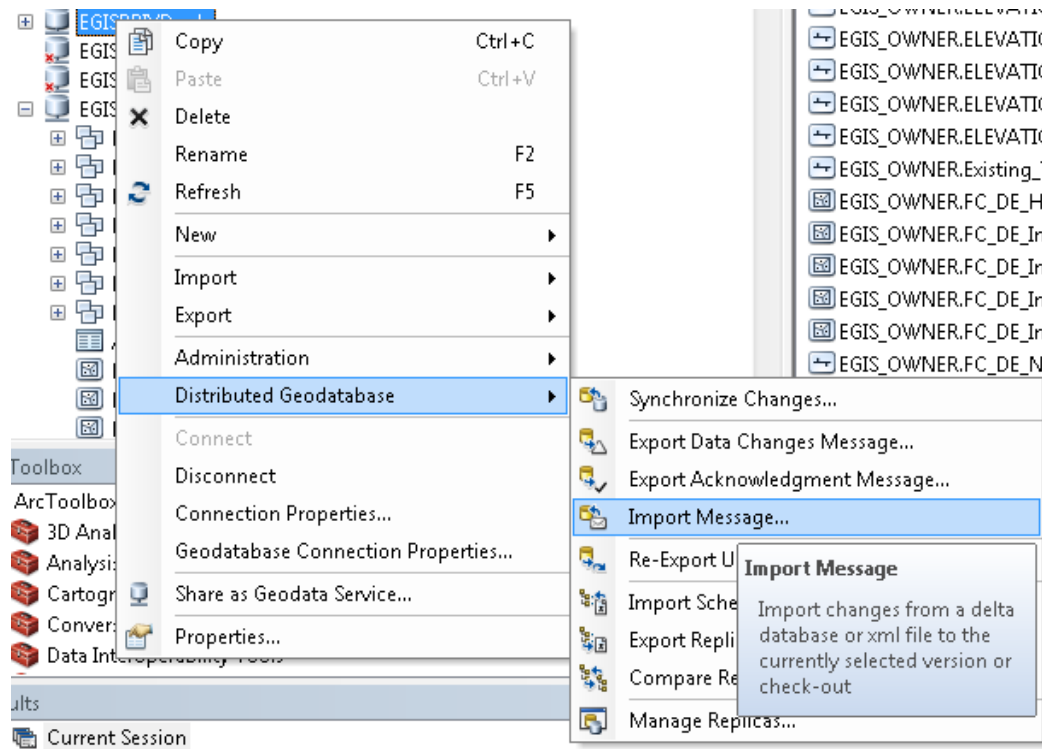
EGIS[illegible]
EGIS
EGIS
EGIS

Copy Ctrl+C
Paste Ctrl+V
Delete
Rename F2
Refresh F5
New
Import
Export
Administration
Distributed Geodatabase
Connect
Disconnect
Connection Properties...
Geodatabase Connection Properties...
Share as Geodata Service...
Properties...

Synchronize Changes...
Export Data Changes Message...
Export Acknowledgment Message...
Import Message...
Re-Export U
Import Sche
Export Repli
Compare Re
Manage Replicas...

Import Message
Import changes from a delta database or xml file to the currently selected version or check-out

EGIS_OWNER.ELEVATIC
EGIS_OWNER.ELEVATIC
EGIS_OWNER.ELEVATIC
EGIS_OWNER.ELEVATIC
EGIS_OWNER.Existing_
EGIS_OWNER.FC_DE_H
EGIS_OWNER.FC_DE_In
EGIS_OWNER.FC_DE_In
EGIS_OWNER.FC_DE_In
EGIS_OWNER.FC_DE_In
EGIS_OWNER.FC_DE_N

Toolbox
ArcToolbox
3D Anal
Analysi
Cartogr
Convers
Data Interoperability Tools
ults
Current Session